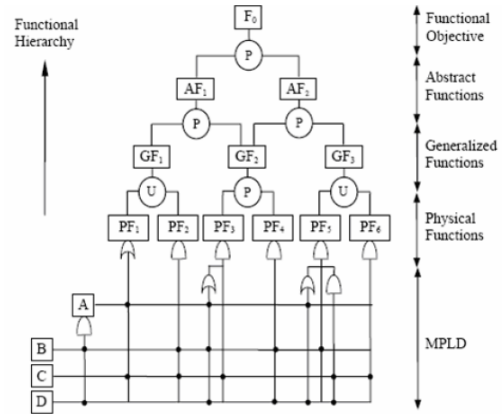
Functional Hierarchy

$F_0$

P

$AF_1$

$AF_2$

P

P

$GF_1$

$GF_2$

$GF_3$

U

P

U

$PF_1$

$PF_2$

$PF_3$

$PF_4$

$PF_5$

$PF_6$

A

B

C

D

Functional Objective

Abstract Functions

Generalized Functions

Physical Functions

MPLD